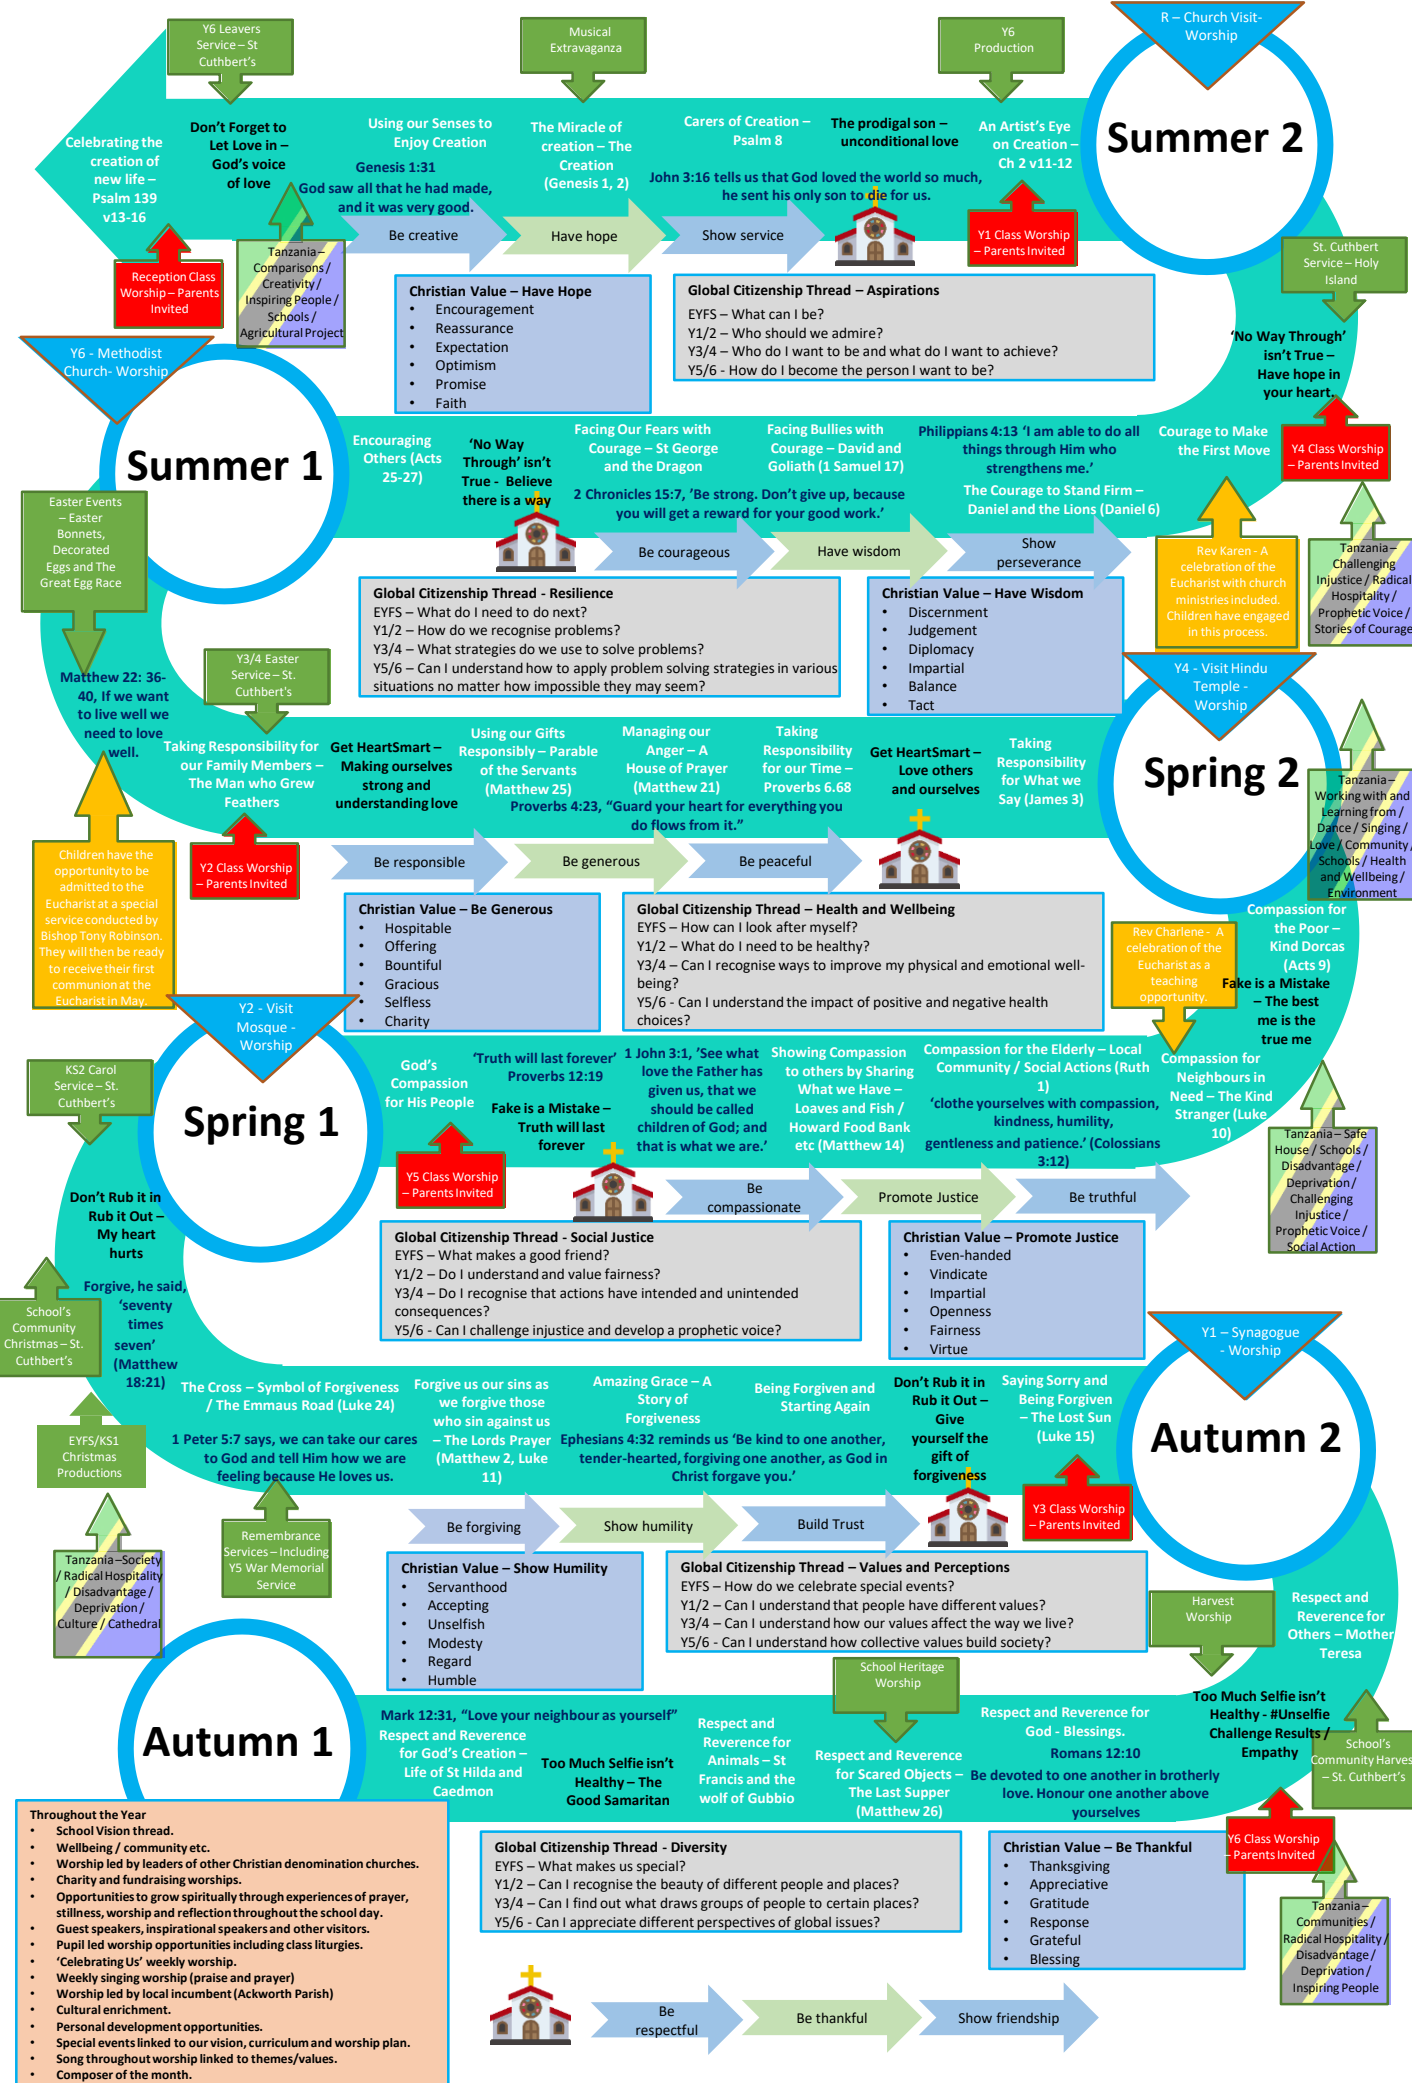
Y6 Leavers Service – St Cuthbert's

Musical Extravaganza

Y6 Production

R – Church Visit- Worship

Summer 2

Celebrating the creation of new life – Psalm 139 v13-16

Don't Forget to Let Love in – God's voice of love

Using our Senses to Enjoy Creation

Genesis 1:31
God saw all that he had made, and it was very good.

The Miracle of creation – The Creation (Genesis 1, 2)

Carers of Creation – Psalm 8

The prodigal son – unconditional love

John 3:16 tells us that God loved the world so much, he sent his only son to die for us.

An Artist's Eye on Creation – Ch 2 v11-12

Reception Class Worship – Parents Invited

Tanzania – Comparisons / Creativity / Inspiring People / Schools / Agricultural Project

Be creative

Have hope

Show service

Y1 Class Worship – Parents Invited

St. Cuthbert Service – Holy Island

Christian Value – Have Hope
• Encouragement
• Reassurance
• Expectation
• Optimism
• Promise
• Faith

Global Citizenship Thread – Aspirations
EYFS – What can I be?
Y1/2 – Who should we admire?
Y3/4 – Who do I want to be and what do I want to achieve?
Y5/6 - How do I become the person I want to be?

'No Way Through' isn't True – Have hope in your heart.

Y6 - Methodist Church- Worship

Summer 1

Encouraging Others (Acts 25-27)

'No Way Through' isn't True - Believe there is a way

Facing Our Fears with Courage – St George and the Dragon

Facing Bullies with Courage – David and Goliath (1 Samuel 17)

Philippians 4:13 'I am able to do all things through Him who strengthens me.'

Courage to Make the First Move

Y4 Class Worship – Parents Invited

2 Chronicles 15:7, 'Be strong. Don't give up, because you will get a reward for your good work.'

The Courage to Stand Firm – Daniel and the Lions (Daniel 6)

Easter Events – Easter Bonnets, Decorated Eggs and The Great Egg Race

Be courageous

Have wisdom

Show perseverance

Rev Karen - A celebration of the Eucharist with church ministries included. Children have engaged in this process.

Tanzania – Challenging Injustice / Radical Hospitality / Prophetic Voice / Stories of Courage

Global Citizenship Thread - Resilience
EYFS – What do I need to do next?
Y1/2 – How do we recognise problems?
Y3/4 – What strategies do we use to solve problems?
Y5/6 – Can I understand how to apply problem solving strategies in various situations no matter how impossible they may seem?

Christian Value – Have Wisdom
• Discernment
• Judgement
• Diplomacy
• Impartial
• Balance
• Tact

Y3/4 Easter Service – St. Cuthbert's

Matthew 22: 36-40, If we want to live well we need to love well.

Y4 - Visit Hindu Temple - Worship

Spring 2

Taking Responsibility for our Family Members – The Man who Grew Feathers

Get HeartSmart – Making ourselves strong and understanding love

Using our Gifts Responsibly – Parable of the Servants (Matthew 25)

Managing our Anger – A House of Prayer (Matthew 21)

Taking Responsibility for our Time – Proverbs 6.68

Get HeartSmart – Love others and ourselves

Taking Responsibility for What we Say (James 3)

Proverbs 4:23, "Guard your heart for everything you do flows from it."

Tanzania – Working with and Learning from / Dance / Singing / Love / Community / Schools / Health and Wellbeing / Environment

Y2 Class Worship – Parents Invited

Be responsible

Be generous

Be peaceful

Children have the opportunity to be admitted to the Eucharist at a special service conducted by Bishop Tony Robinson. They will then be ready to receive their first communion at the Eucharist in May.

Christian Value – Be Generous
• Hospitable
• Offering
• Bountiful
• Gracious
• Selfless
• Charity

Global Citizenship Thread – Health and Wellbeing
EYFS – How can I look after myself?
Y1/2 – What do I need to be healthy?
Y3/4 – Can I recognise ways to improve my physical and emotional well-being?
Y5/6 – Can I understand the impact of positive and negative health choices?

Compassion for the Poor – Kind Dorcas (Acts 9)

Rev Charlene - A celebration of the Eucharist as a teaching opportunity.

Fake is a Mistake – The best me is the true me

Y2 - Visit Mosque - Worship

KS2 Carol Service – St. Cuthbert's

Spring 1

God's Compassion for His People

'Truth will last forever' Proverbs 12:19

Fake is a Mistake – Truth will last forever

1 John 3:1, 'See what love the Father has given us, that we should be called children of God; and that is what we are.'

Showing Compassion to others by Sharing What we Have – Loaves and Fish / Howard Food Bank etc (Matthew 14)

Compassion for the Elderly – Local Community / Social Actions (Ruth 1)

'clothe yourselves with compassion, kindness, humility, gentleness and patience.' (Colossians 3:12)

Compassion for Neighbours in Need – The Kind Stranger (Luke 10)

Tanzania – Safe House / Schools / Disadvantage / Deprivation / Challenging Injustice / Prophetic Voice / Social Action

Don't Rub it in Rub it Out – My heart hurts

Y5 Class Worship – Parents Invited

Be compassionate

Promote Justice

Be truthful

Global Citizenship Thread - Social Justice
EYFS – What makes a good friend?
Y1/2 – Do I understand and value fairness?
Y3/4 – Do I recognise that actions have intended and unintended consequences?
Y5/6 - Can I challenge injustice and develop a prophetic voice?

Christian Value – Promote Justice
• Even-handed
• Vindicate
• Impartial
• Openness
• Fairness
• Virtue

School's Community Christmas – St. Cuthbert's

Forgive, he said, 'seventy times seven' (Matthew 18:21)

Y1 – Synagogue - Worship

Autumn 2

The Cross – Symbol of Forgiveness / The Emmaus Road (Luke 24)

Forgive us our sins as we forgive those who sin against us – The Lords Prayer (Matthew 2, Luke 11)

Amazing Grace – A Story of Forgiveness

Being Forgiven and Starting Again

Don't Rub it in Rub it Out – Give yourself the gift of forgiveness

Saying Sorry and Being Forgiven – The Lost Sun (Luke 15)

EYFS/KS1 Christmas Productions

1 Peter 5:7 says, we can take our cares to God and tell Him how we are feeling because He loves us.

Ephesians 4:32 reminds us 'Be kind to one another, tender-hearted, forgiving one another, as God in Christ forgave you.'

Y3 Class Worship – Parents Invited

Tanzania – Society / Radical Hospitality / Disadvantage / Deprivation / Culture / Cathedral

Remembrance Services – Including Y5 War Memorial Service

Be forgiving

Show humility

Build Trust

Christian Value – Show Humility
• Servanthood
• Accepting
• Unselfish
• Modesty
• Regard
• Humble

Global Citizenship Thread – Values and Perceptions
EYFS – How do we celebrate special events?
Y1/2 – Can I recognise that people have different values?
Y3/4 – Can I understand how our values affect the way we live?
Y5/6 - Can I understand how collective values build society?

Harvest Worship

Respect and Reverence for Others – Mother Teresa

School Heritage Worship

Autumn 1

Mark 12:31, "Love your neighbour as yourself"

Respect and Reverence for God's Creation – Life of St Hilda and Caedmon

Too Much Selfie isn't Healthy – The Good Samaritan

Respect and Reverence for Animals – St Francis and the wolf of Gubbio

Respect and Reverence for Scared Objects – The Last Supper (Matthew 26)

Respect and Reverence for God - Blessings.

Romans 12:10
Be devoted to one another in brotherly love. Honour one another above yourselves

Too Much Selfie isn't Healthy - #Unselfie Challenge Results / Empathy

School's Community Harvest – St. Cuthbert's

Throughout the Year
• School Vision thread.
• Wellbeing / community etc.
• Worship led by leaders of other Christian denomination churches.
• Charity and fundraising worships.
• Opportunities to grow spiritually through experiences of prayer, stillness, worship and reflection throughout the school day.
• Guest speakers, inspirational speakers and other visitors.
• Pupil led worship opportunities including class liturgies.
• 'Celebrating Us' weekly worship.
• Weekly singing worship (praise and prayer)
• Worship led by local incumbent (Ackworth Parish)
• Cultural enrichment.
• Personal development opportunities.
• Special events linked to our vision, curriculum and worship plan.
• Song throughout worship linked to themes/values.
• Composer of the month.

Global Citizenship Thread - Diversity
EYFS – What makes us special?
Y1/2 – Can I recognise the beauty of different people and places?
Y3/4 – Can I find out what draws groups of people to certain places?
Y5/6 - Can I appreciate different perspectives of global issues?

Christian Value – Be Thankful
• Thanksgiving
• Appreciative
• Gratitude
• Response
• Grateful
• Blessing

Y6 Class Worship – Parents Invited

Tanzania – Communities / Radical Hospitality / Disadvantage / Deprivation / Inspiring People

Be respectful

Be thankful

Show friendship